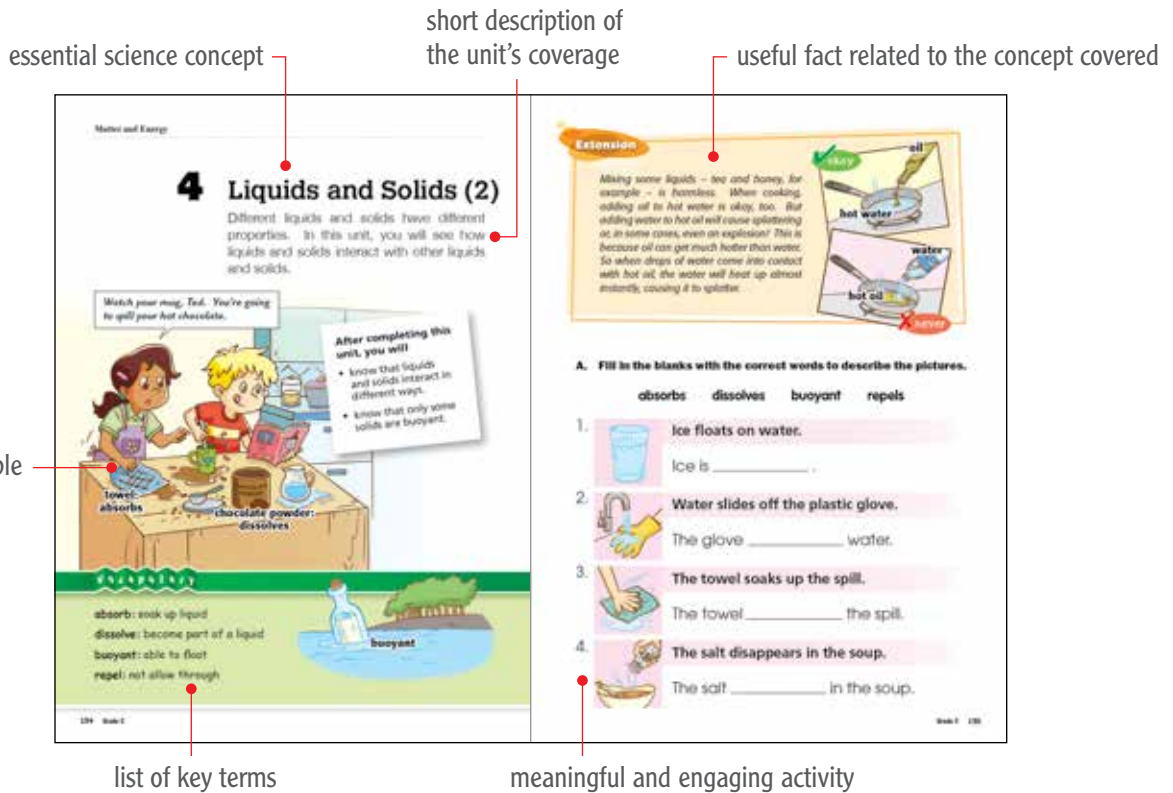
essential science concept

short description of the unit's coverage

useful fact related to the concept covered

Matter and Energy

4 Liquids and Solids (2)

Different liquids and solids have different properties. In this unit, you will see how liquids and solids interact with other liquids and solids.

Watch your mug, Ted. You're going to spill your hot chocolate.

After completing this unit, you will

• know that liquids and solids interact in different ways.

• know that only some solids are buoyant.

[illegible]le

towel: absorbs

chocolate powder: dissolves

Vocabulary

absorb: soak up liquid

dissolve: become part of a liquid

buoyant: able to float

repel: not allow through

buoyant

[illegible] Grade 5

Extension

Mixing some liquids – tea and honey, for example – is harmless. When cooking, adding oil to hot water is okay, too. But adding water to hot oil will cause splattering or, in some cases, even an explosion! This is because oil can get much hotter than water. So when drops of water come into contact with hot oil, the water will heat up almost instantly, causing it to splatter.

okay

oil

hot water

water

hot oil

never

A. Fill in the blanks with the correct words to describe the pictures.

absorbs dissolves buoyant repels

1. Ice floats on water.

Ice is ____________ .

2. Water slides off the plastic glove.

The glove ____________ water.

3. The towel soaks up the spill.

The towel ____________ the spill.

4. The salt disappears in the soup.

The salt ____________ in the soup.

Grade 5 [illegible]

list of key terms

meaningful and engaging activity